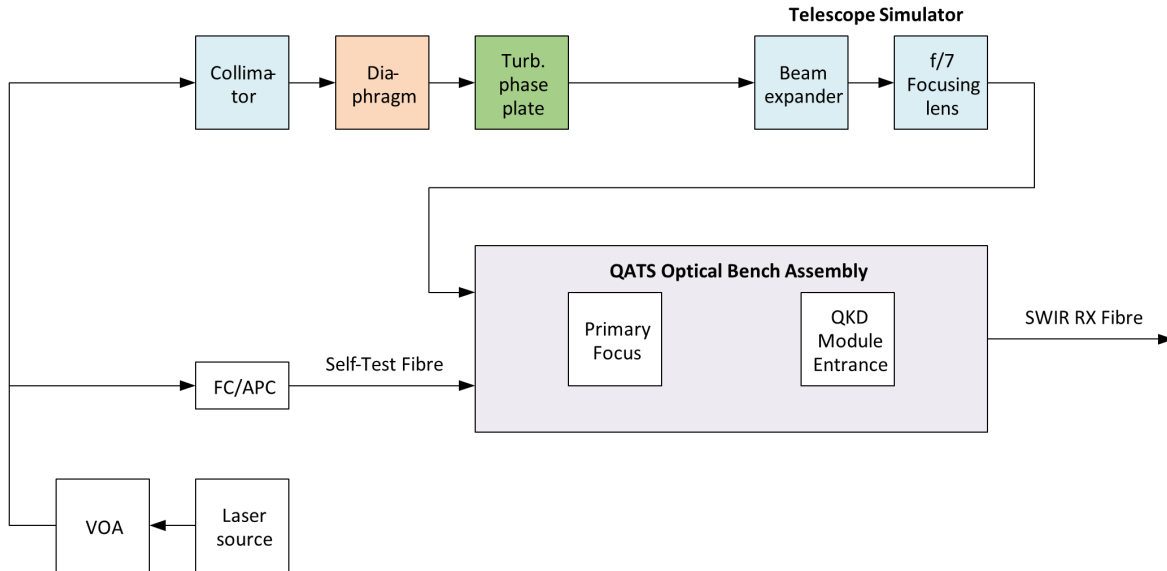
Telescope Simulator

Collimator

Diaphragm

Turb. phase plate

Beam expander

f/7 Focusing lens

QATS Optical Bench Assembly

Primary Focus

QKD Module Entrance

SWIR RX Fibre

FC/APC

Self-Test Fibre

VOA

Laser source